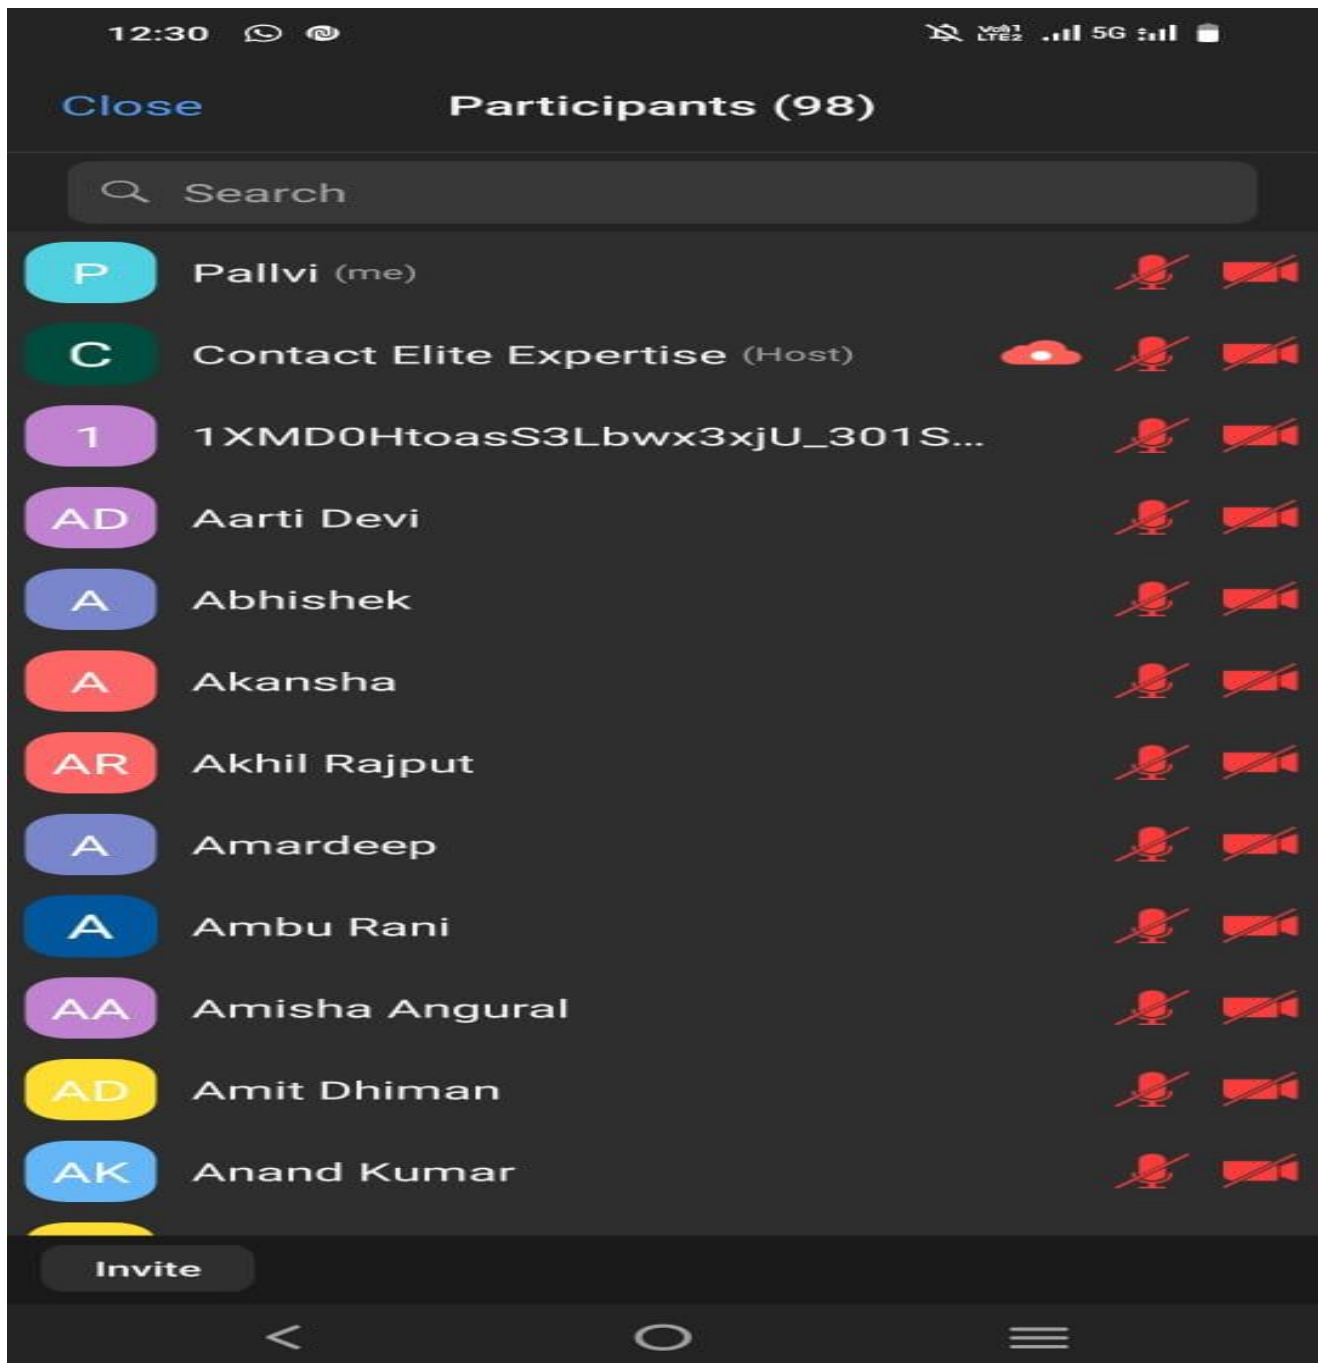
12:30

5G

Close

Participants (98)

Search

P Pallvi (me)

C Contact Elite Expertise (Host)

1 1XMD0HtoasS3Lbwx3xjU_301S...

AD Aarti Devi

A Abhishek

A Akansha

AR Akhil Rajput

A Amardeep

A Ambu Rani

AA Amisha Angural

AD Amit Dhiman

AK Anand Kumar

Invite